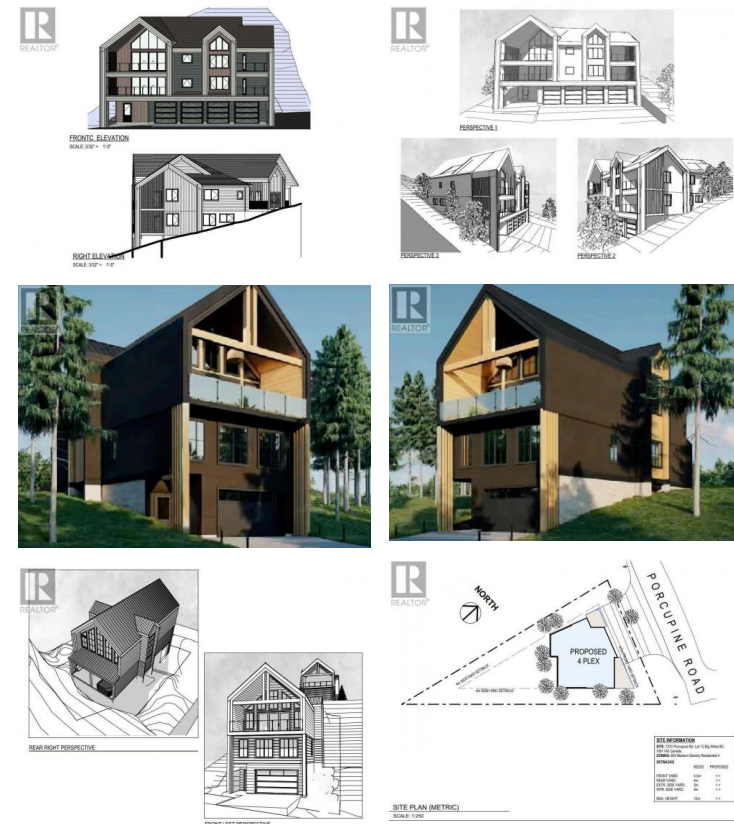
REALTOR®

FRONTC ELEVATION
SCALE: 3/32" = 1'-0"

RIGHT ELEVATION
SCALE: 3/32" = 1'-0"

REALTOR®

PERSPECTIVE 1

PERSPECTIVE 3

PERSPECTIVE 2

REALTOR®

REALTOR®

REALTOR®

REAR RIGHT PERSPECTIVE

FRONT LEFT PERSPECTIVE

REALTOR®

NORTH

PORCUPINE ROAD

PROPOSED 4 PLEX

SITE INFORMATION

SITE PLAN (METRIC)
SCALE: 1:250

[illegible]